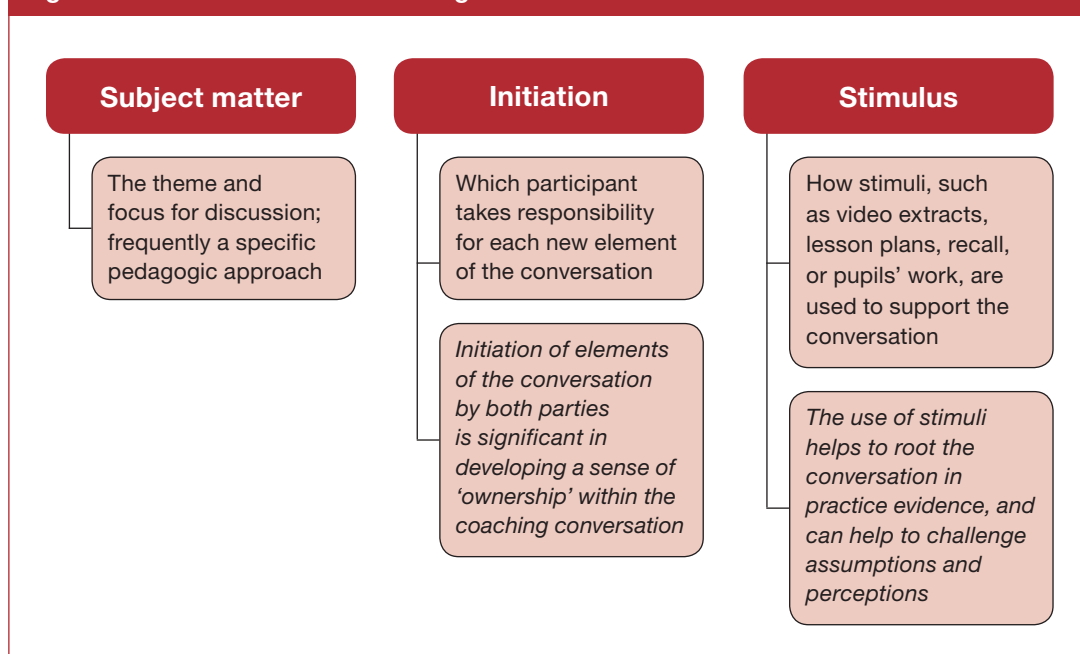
Subject matter

The theme and focus for discussion; frequently a specific pedagogic approach

Initiation

Which participant takes responsibility for each new element of the conversation

*Initiation of elements of the conversation by both parties is significant in developing a sense of 'ownership' within the coaching conversation*

Stimulus

How stimuli, such as video extracts, lesson plans, recall, or pupils' work, are used to support the conversation

*The use of stimuli helps to root the conversation in practice evidence, and can help to challenge assumptions and perceptions*